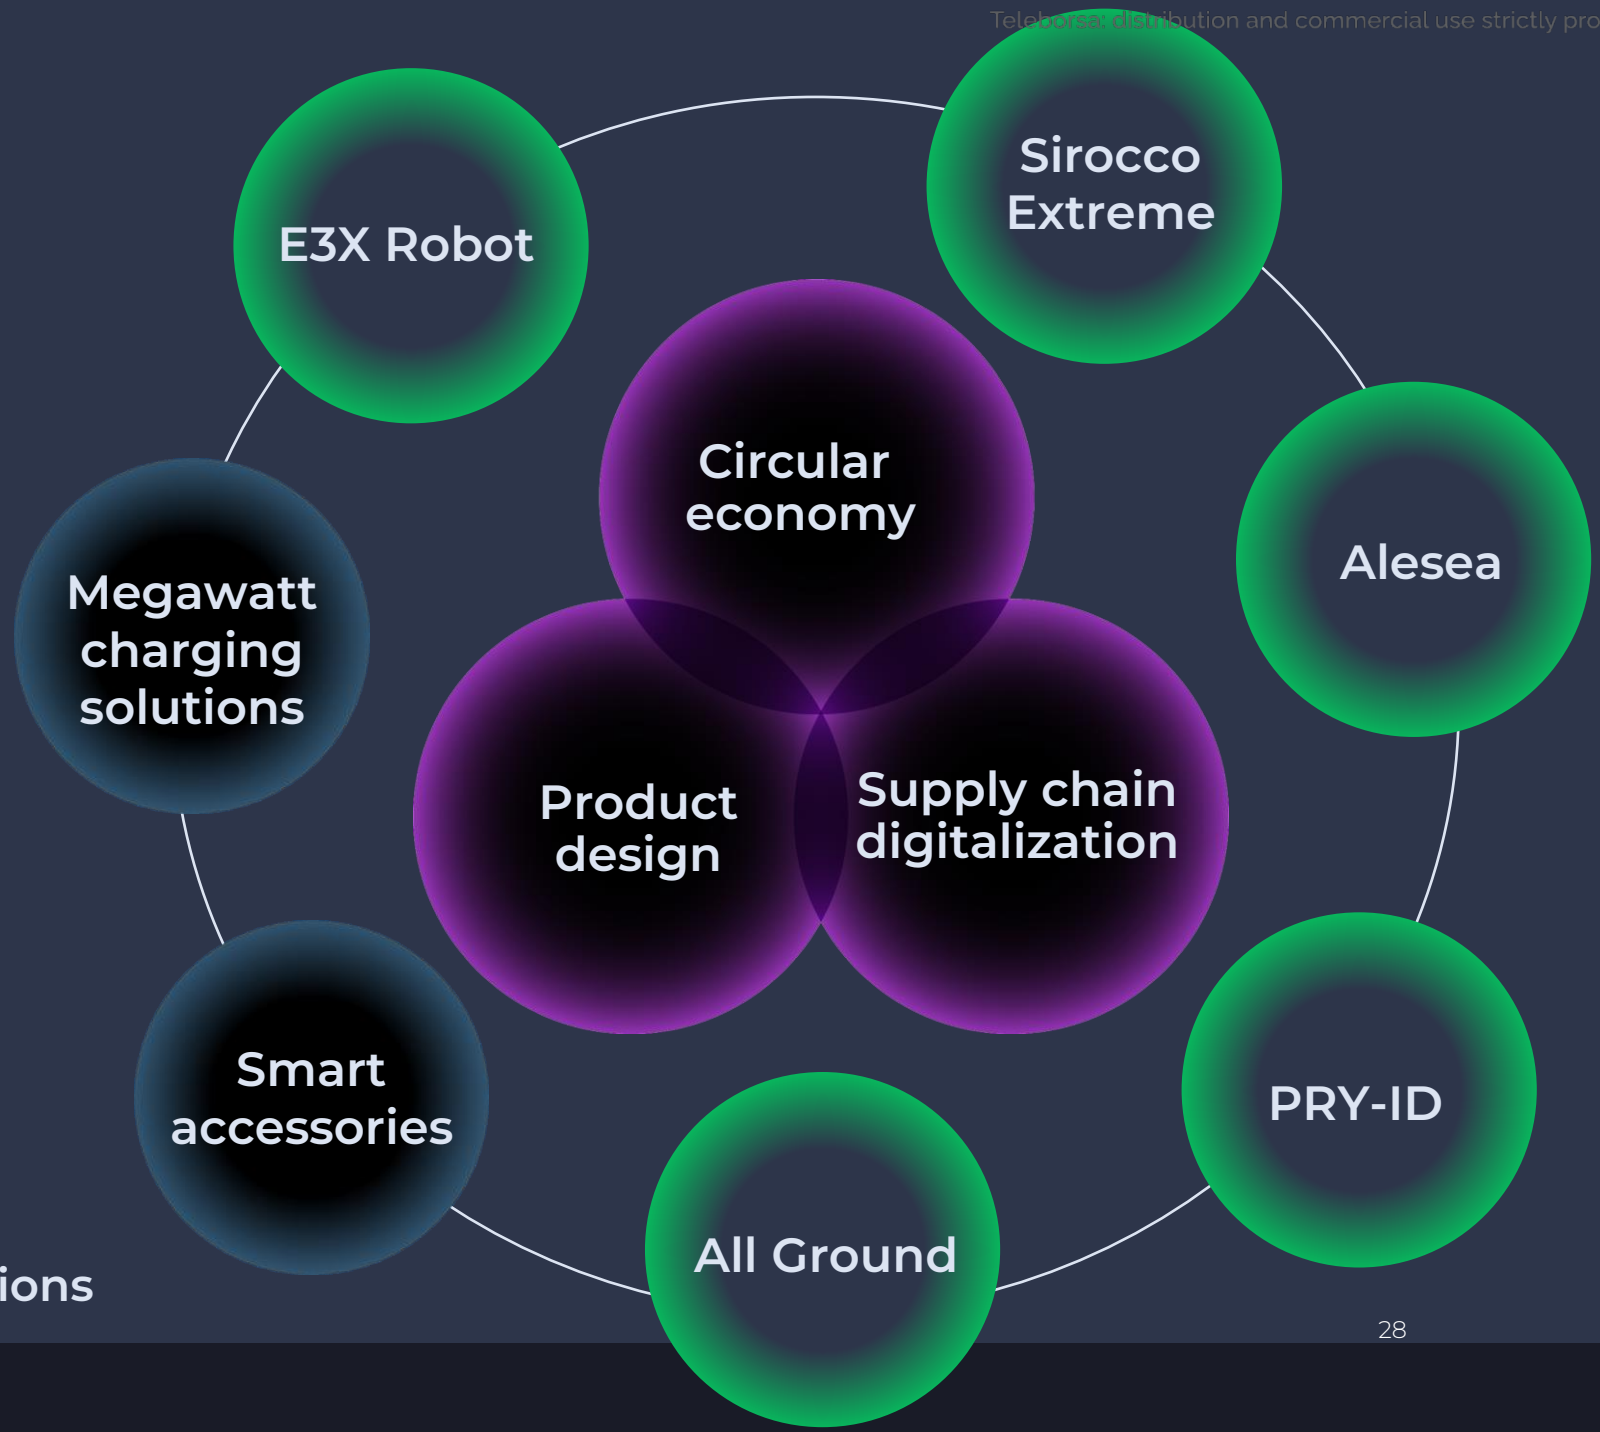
Teleborsa: distribution and commercial use strictly pro

E3X Robot

Sirocco Extreme

Circular economy

Alesea

Megawatt charging solutions

Product design

Supply chain digitalization

Smart accessories

PRY-ID

All Ground

ions

28